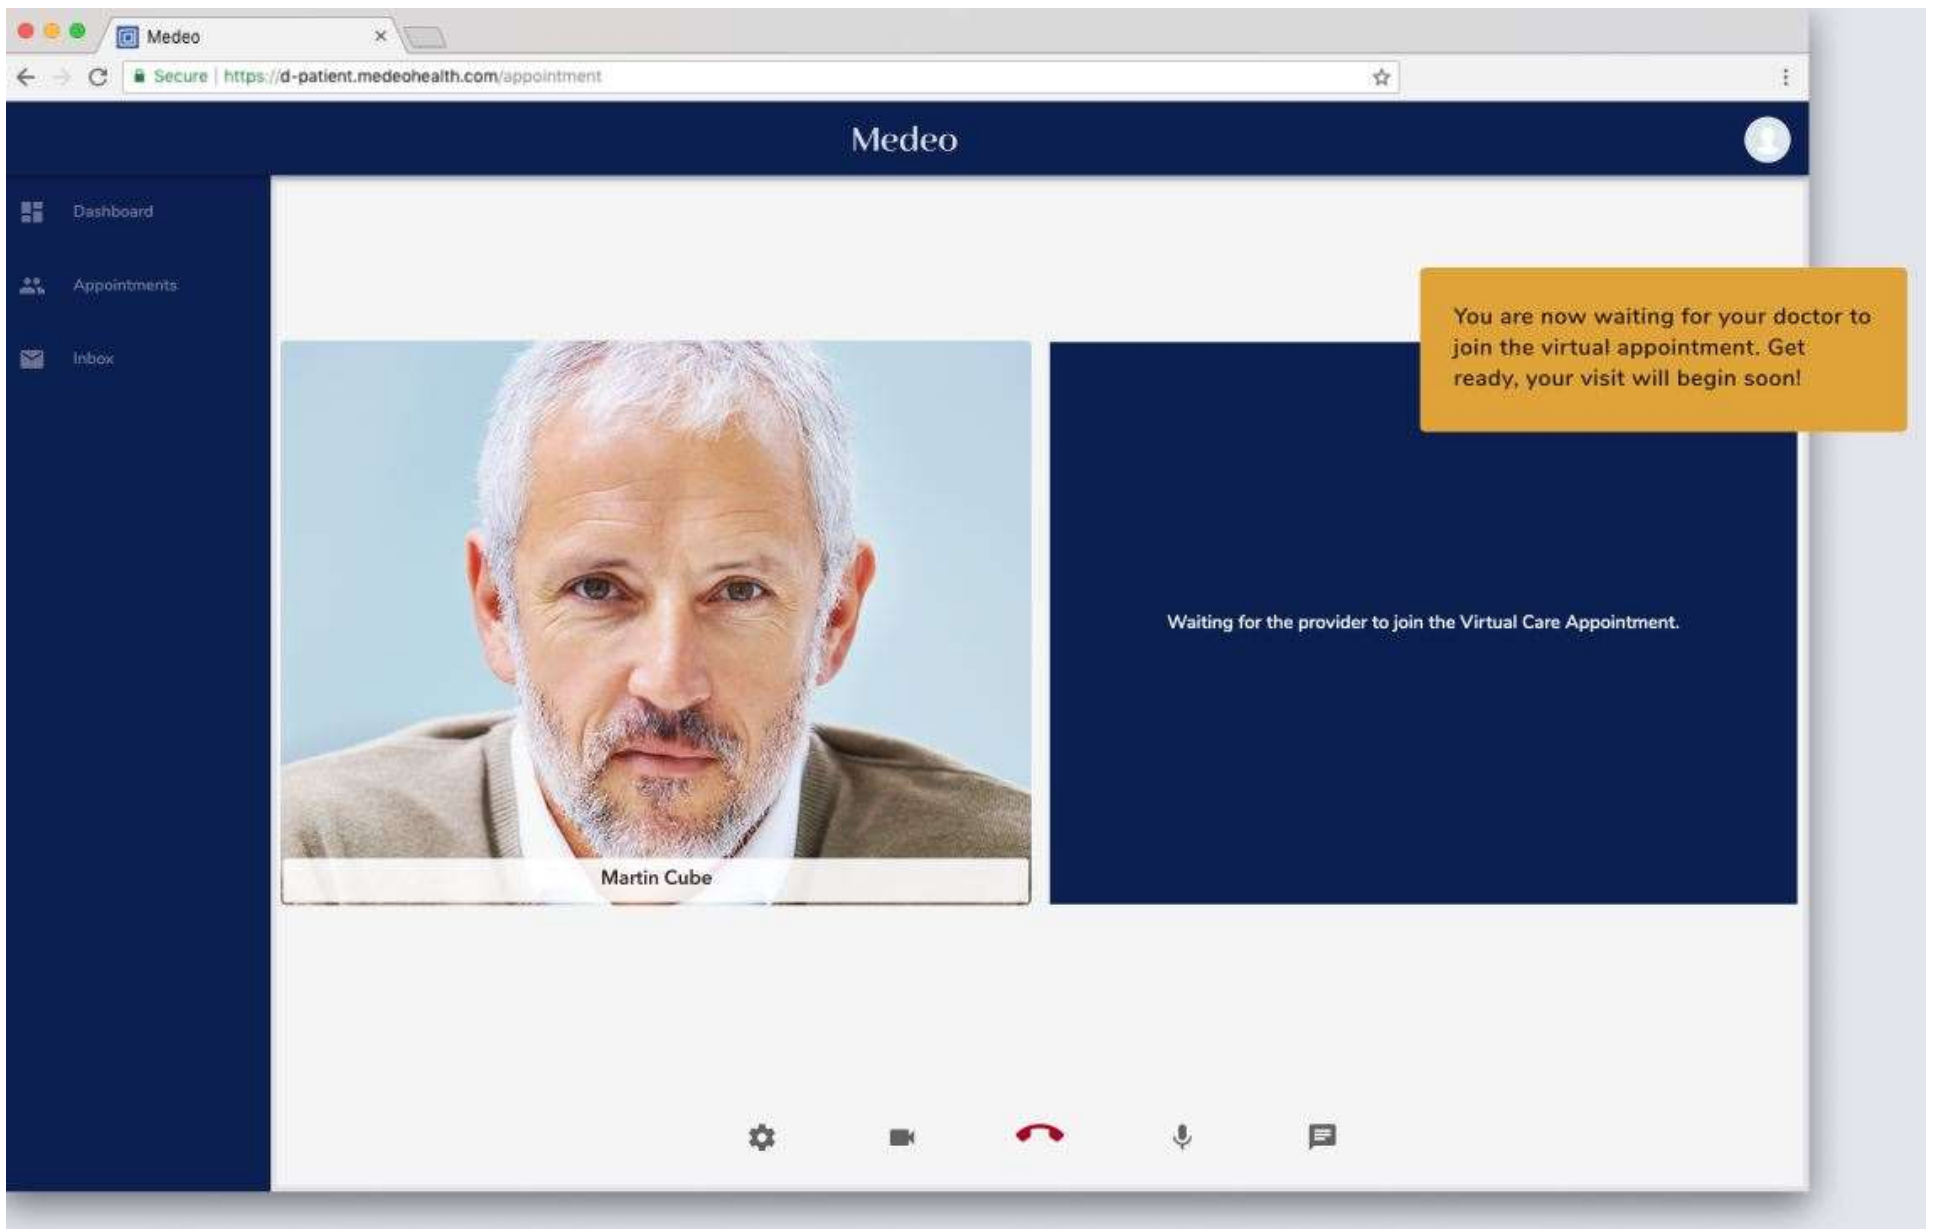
Medeo ×

Secure | https://d-patient.medeohealth.com/appointment

Medeo

Dashboard

Appointments

Inbox

You are now waiting for your doctor to join the virtual appointment. Get ready, your visit will begin soon!

Martin Cube

Waiting for the provider to join the Virtual Care Appointment.